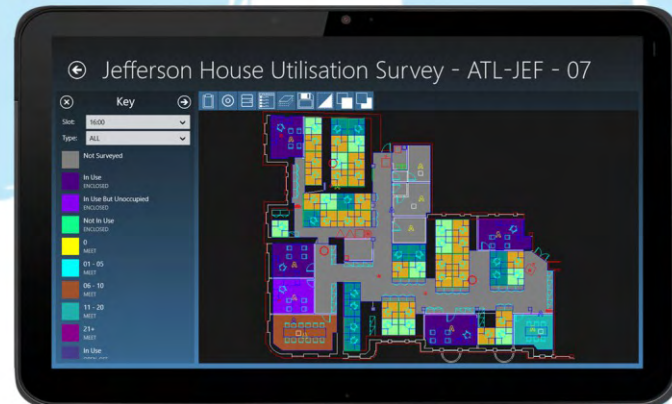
Jefferson House Utilisation Survey - ATL-JEF - 07

Key

Slot: 16:00

Type: ALL

Not Surveyed

In Use
ENCLOSED

In Use But Unoccupied
ENCLOSED

Not In Use
ENCLOSED

0
MEET

01 - 05
MEET

06 - 10
MEET

11 - 20
MEET

21+
MEET

In Use